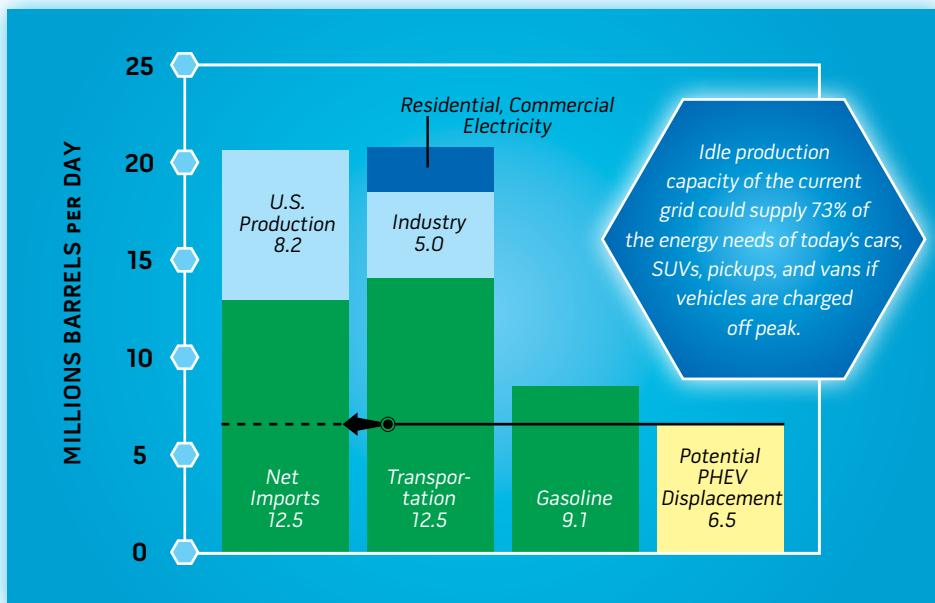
25
20
15
10
5
0

MILLIONS BARRELS PER DAY

U.S. Production 8.2

Net Imports 12.5

Residential, Commercial Electricity

Industry 5.0

Transportation 12.5

Gasoline 9.1

Potential PHEV Displacement 6.5

Idle production capacity of the current grid could supply 73% of the energy needs of today's cars, SUVs, pickups, and vans if vehicles are charged off peak.